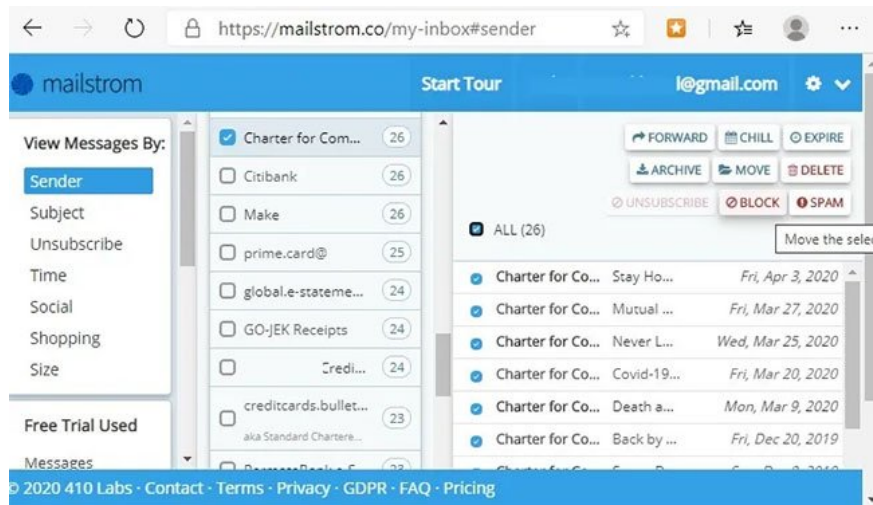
https://mailstrom.co/my-inbox#sender

mailstrom

Start Tour

l@gmail.com

View Messages By:
Sender
Subject
Unsubscribe
Time
Social
Shopping
Size

Free Trial Used
Messages

Charter for Com... 26
Citibank 26
Make 26
prime.card@ 25
global.e-stateme... 24
GO-JEK Receipts 24
Credi... 24
creditcards.bullet... 23
aka Standard Chartere...
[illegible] 23

FORWARD
CHILL
EXPIRE
ARCHIVE
MOVE
DELETE
UNSUBSCRIBE
BLOCK
SPAM
Move the sele

ALL (26)

| | | |
|---|---|---|
| Charter for Co... | Stay Ho... | Fri, Apr 3, 2020 |
| Charter for Co... | Mutual ... | Fri, Mar 27, 2020 |
| Charter for Co... | Never L... | Wed, Mar 25, 2020 |
| Charter for Co... | Covid-19... | Fri, Mar 20, 2020 |
| Charter for Co... | Death a... | Mon, Mar 9, 2020 |
| Charter for Co... | Back by ... | Fri, Dec 20, 2019 |

© 2020 410 Labs · Contact · Terms · Privacy · GDPR · FAQ · Pricing